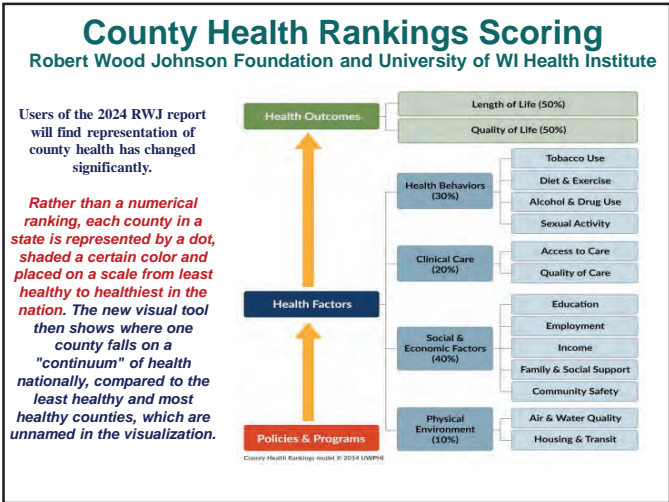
County Health Rankings Scoring
Robert Wood Johnson Foundation and University of WI Health Institute

Users of the 2024 RWJ report will find representation of county health has changed significantly.

Rather than a numerical ranking, each county in a state is represented by a dot, shaded a certain color and placed on a scale from least healthy to healthiest in the nation. The new visual tool then shows where one county falls on a "continuum" of health nationally, compared to the least healthy and most healthy counties, which are unnamed in the visualization.

Health Outcomes
Length of Life (50%)
Quality of Life (50%)
Health Factors
Health Behaviors (30%)
Tobacco Use
Diet & Exercise
Alcohol & Drug Use
Sexual Activity
Clinical Care (20%)
Access to Care
Quality of Care
Social & Economic Factors (40%)
Education
Employment
Income
Family & Social Support
Community Safety
Physical Environment (10%)
Air & Water Quality
Housing & Transit
Policies & Programs
County Health Rankings model © 2014 UWPHI